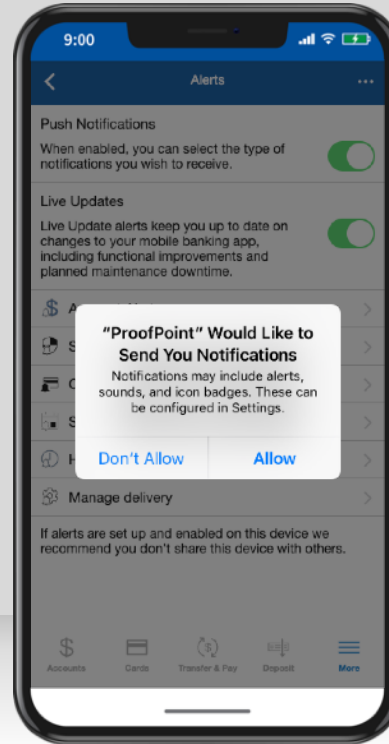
9:00

Alerts

Push Notifications

When enabled, you can select the type of notifications you wish to receive.

Live Updates

Live Update alerts keep you up to date on changes to your mobile banking app, including functional improvements and planned maintenance downtime.

A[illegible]

S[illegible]

C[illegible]

S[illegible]

H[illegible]

"ProofPoint" Would Like to Send You Notifications

Notifications may include alerts, sounds, and icon badges. These can be configured in Settings.

Don't Allow

Allow

Manage delivery

If alerts are set up and enabled on this device we recommend you don't share this device with others.

Accounts

Cards

Transfer & Pay

Deposit

More